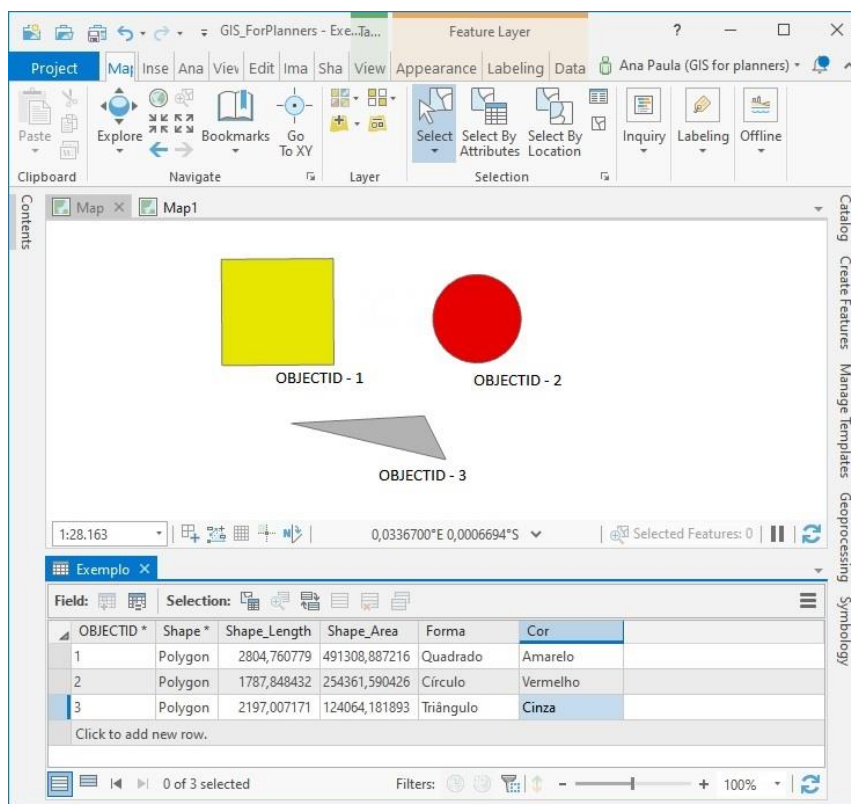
GIS_ForPlanners - Exe...Ta... Feature Layer ? — □ ×

Project Map Inse Ana Viev Edit Ima Sha View Appearance Labeling Data Ana Paula (GIS for planners)

Paste Explore Bookmarks Go To XY Select Select By Attributes Select By Location Inquiry Labeling Offline

Clipboard Navigate Layer Selection

Contents

Map × Map1

Catalog Create Features Manage Templates Geoprocessing Symbology

OBJECTID - 1

OBJECTID - 2

OBJECTID - 3

1:28.163 0,0336700°E 0,0006694°S Selected Features: 0

Exemplo ×

Field: Selection:

| OBJECTID * | Shape * | Shape_Length | Shape_Area | Forma | Cor |
|---|---|---|---|---|---|
| 1 | Polygon | 2804,760779 | 491308,887216 | Quadrado | Amarelo |
| 2 | Polygon | 1787,848432 | 254361,590426 | Círculo | Vermelho |
| 3 | Polygon | 2197,007171 | 124064,181893 | Triângulo | Cinza |

Click to add new row.

0 of 3 selected Filters: 100%